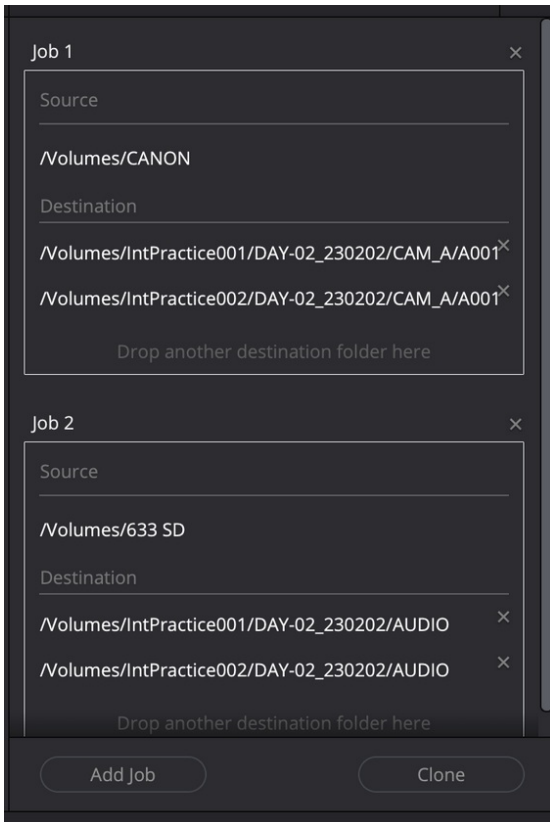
Job 1 ×

Source

/Volumes/CANON

Destination

/Volumes/IntPractice001/DAY-02_230202/CAM_A/A001 ×

/Volumes/IntPractice002/DAY-02_230202/CAM_A/A001 ×

Drop another destination folder here

Job 2 ×

Source

/Volumes/633 SD

Destination

/Volumes/IntPractice001/DAY-02_230202/AUDIO ×

/Volumes/IntPractice002/DAY-02_230202/AUDIO ×

Drop another destination folder here

Add Job

Clone